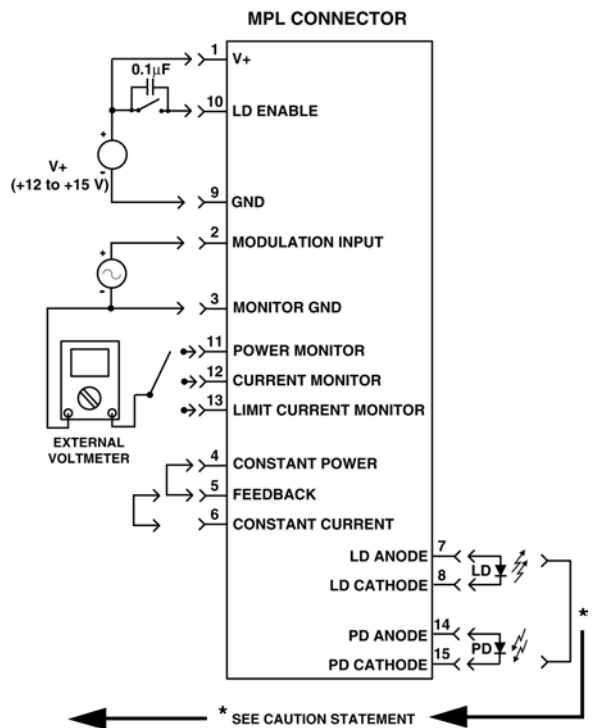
MPL CONNECTOR

1 V+

0.1μF

10 LD ENABLE

+

-

V+ (+12 to +15 V)

9 GND

2 MODULATION INPUT

+

-

3 MONITOR GND

11 POWER MONITOR

12 CURRENT MONITOR

13 LIMIT CURRENT MONITOR

EXTERNAL VOLTMETER

4 CONSTANT POWER

5 FEEDBACK

6 CONSTANT CURRENT

LD ANODE 7

LD CATHODE 8

LD

PD ANODE 14

PD CATHODE 15

PD

*

* SEE CAUTION STATEMENT